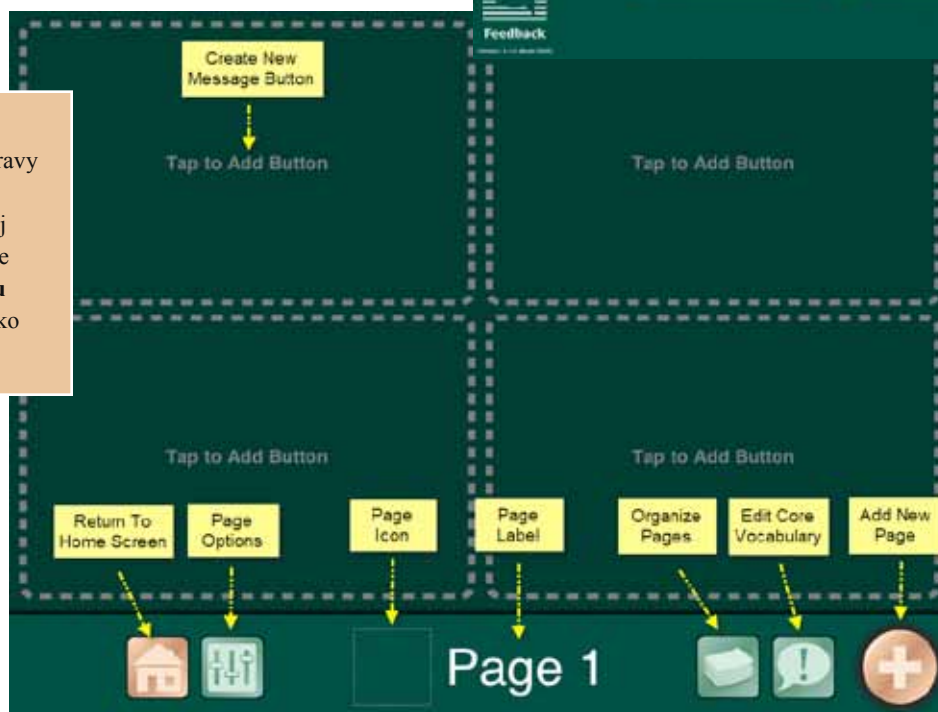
Feedback

Create New Message Button

Tap to Add Button

Tap to Add Button

ravy

j

e

u

ko

Tap to Add Button

Tap to Add Button

Return To Home Screen

Page Options

Page Icon

Page Label

Organize Pages

Edit Core Vocabulary

Add New Page

Page 1